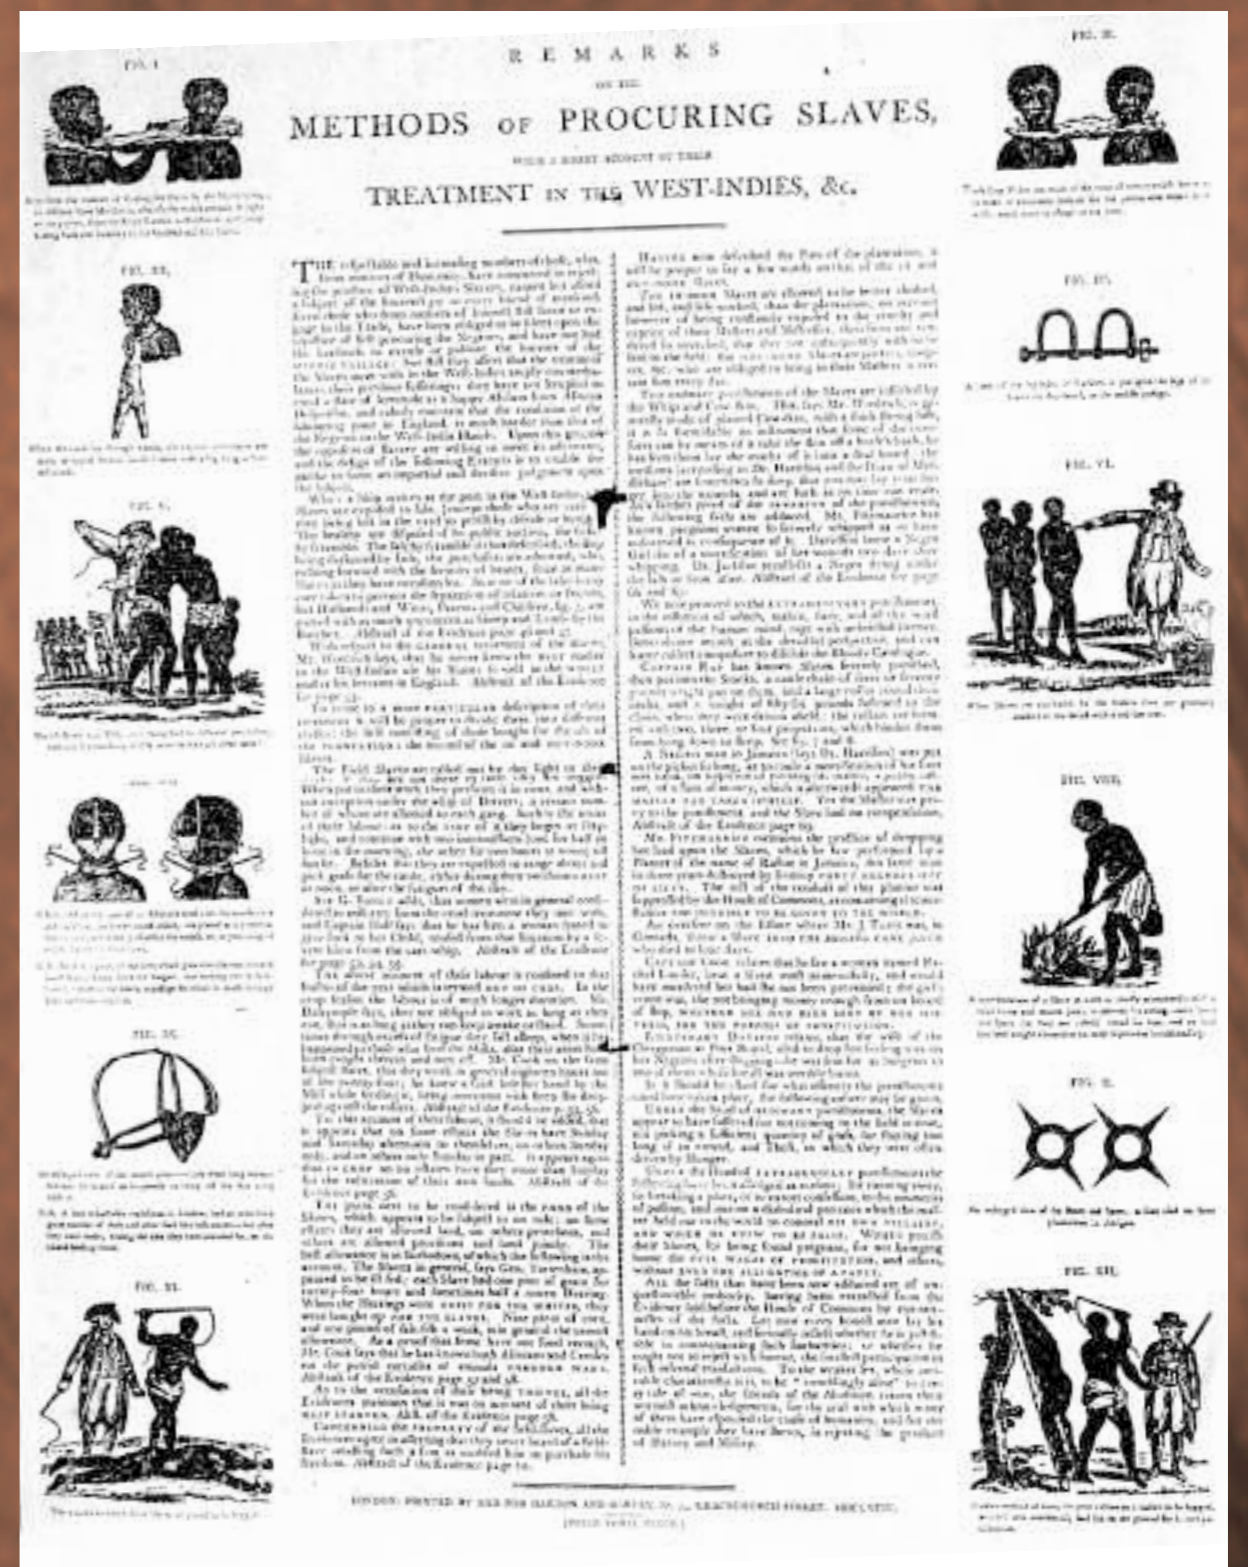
REMARKS

ON THE

METHODS OF PROCURING SLAVES,

WITH A SHORT ACCOUNT OF THEIR

TREATMENT IN THE WEST-INDIES, &c.

FIG. I.

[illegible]

FIG. II.

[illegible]

FIG. III.

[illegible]

FIG. IV.

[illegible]

FIG. V.

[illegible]

FIG. VI.

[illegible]

FIG. VII.

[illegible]

FIG. VIII.

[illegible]

FIG. IX.

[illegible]

FIG. X.

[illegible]

FIG. XI.

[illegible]

FIG. XII.

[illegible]

THE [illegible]

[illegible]

LONDON: PRINTED BY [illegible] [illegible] STREET. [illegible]

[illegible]